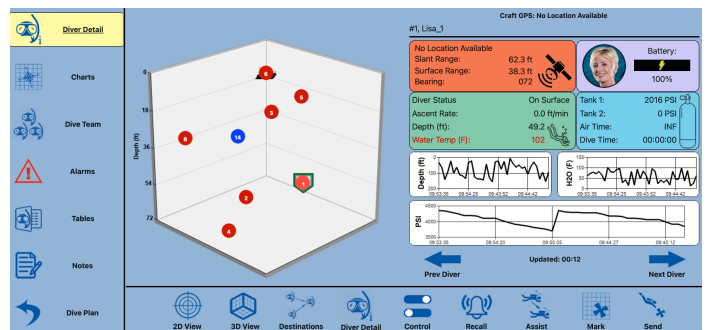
Diver Detail

Charts

Dive Team

Alarms

Tables

Notes

Dive Plan

0
18
36
54
72
Depth (ft)

5
6
3
8
14
1
2
4

Craft GPS: No Location Available

#1, Lisa_1

No Location Available
Slant Range: 62.3 ft
Surface Range: 38.3 ft
Bearing: 072

Battery:
100%

Diver Status On Surface
Ascent Rate: 0.0 ft/min
Depth (ft): 49.2
Water Temp (F): 102

Tank 1: 2016 PSI
Tank 2: 0 PSI
Air Time: INF
Dive Time: 00:00:00

Depth (ft)
0
100
200
09:53:35 09:54:25 09:43:52 09:44:42

H2O (F)
150
100
50
0
09:53:35 09:54:25 09:43:52 09:44:42

PSI
4500
4000
3500
09:53:35 09:54:20 09:55:05 09:44:27 09:45:12

Prev Diver

Updated: 00:12

Next Diver

2D View
3D View
Destinations
Diver Detail
Control
Recall
Assist
Mark
Send